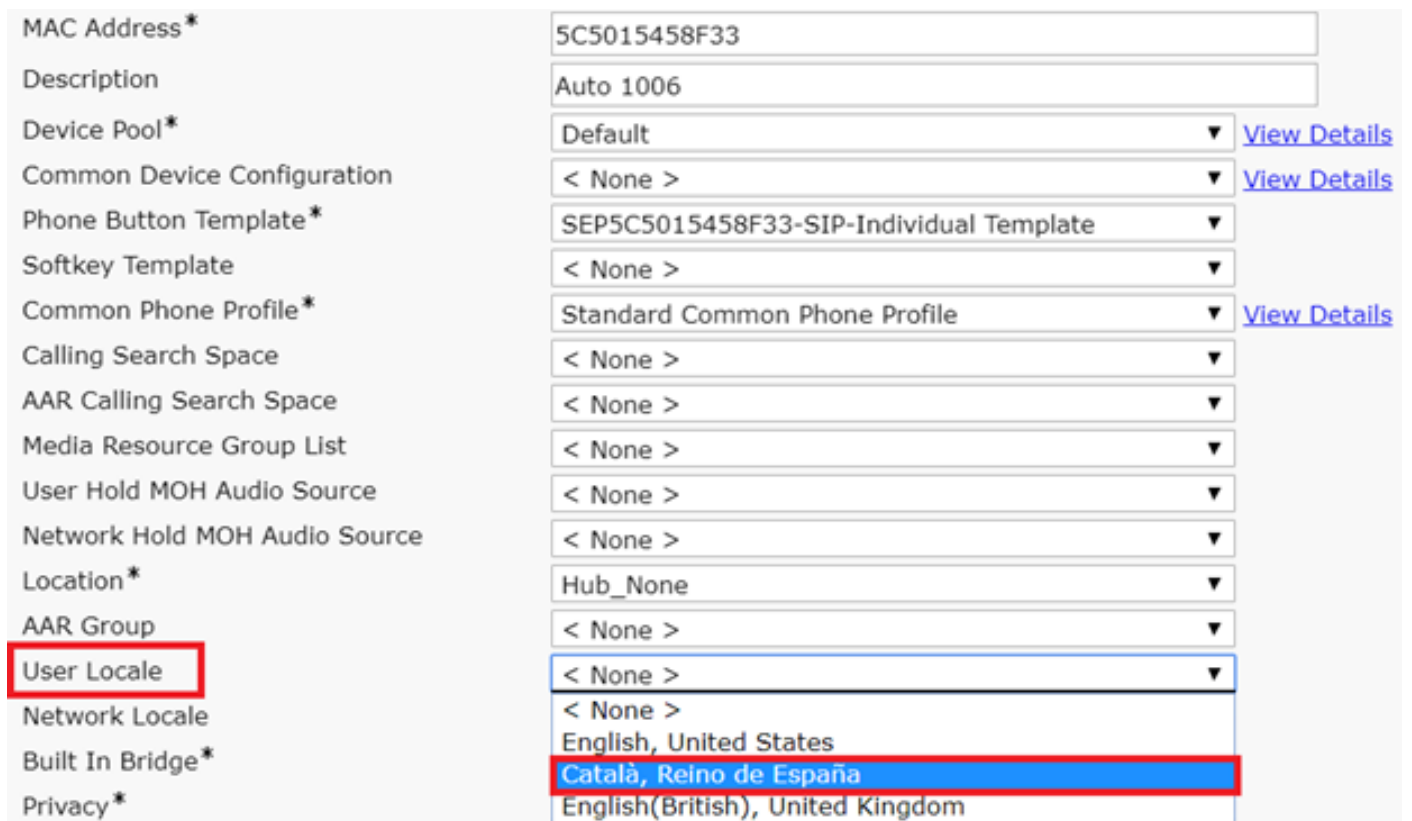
| | | |
|---|---|---|
| MAC Address* | 5C5015458F33 | |
| Description | Auto 1006 | |
| Device Pool* | Default | View Details |
| Common Device Configuration | < None > | View Details |
| Phone Button Template* | SEP5C5015458F33-SIP-Individual Template | |
| Softkey Template | < None > | |
| Common Phone Profile* | Standard Common Phone Profile | View Details |
| Calling Search Space | < None > | |
| AAR Calling Search Space | < None > | |
| Media Resource Group List | < None > | |
| User Hold MOH Audio Source | < None > | |
| Network Hold MOH Audio Source | < None > | |
| Location* | Hub_None | |
| AAR Group | < None > | |
| User Locale | < None > | |
| Network Locale | < None > | |
| Built In Bridge* | English, United States | |
| Privacy* | Català, Reino de España | |
| | English(British), United Kingdom | |